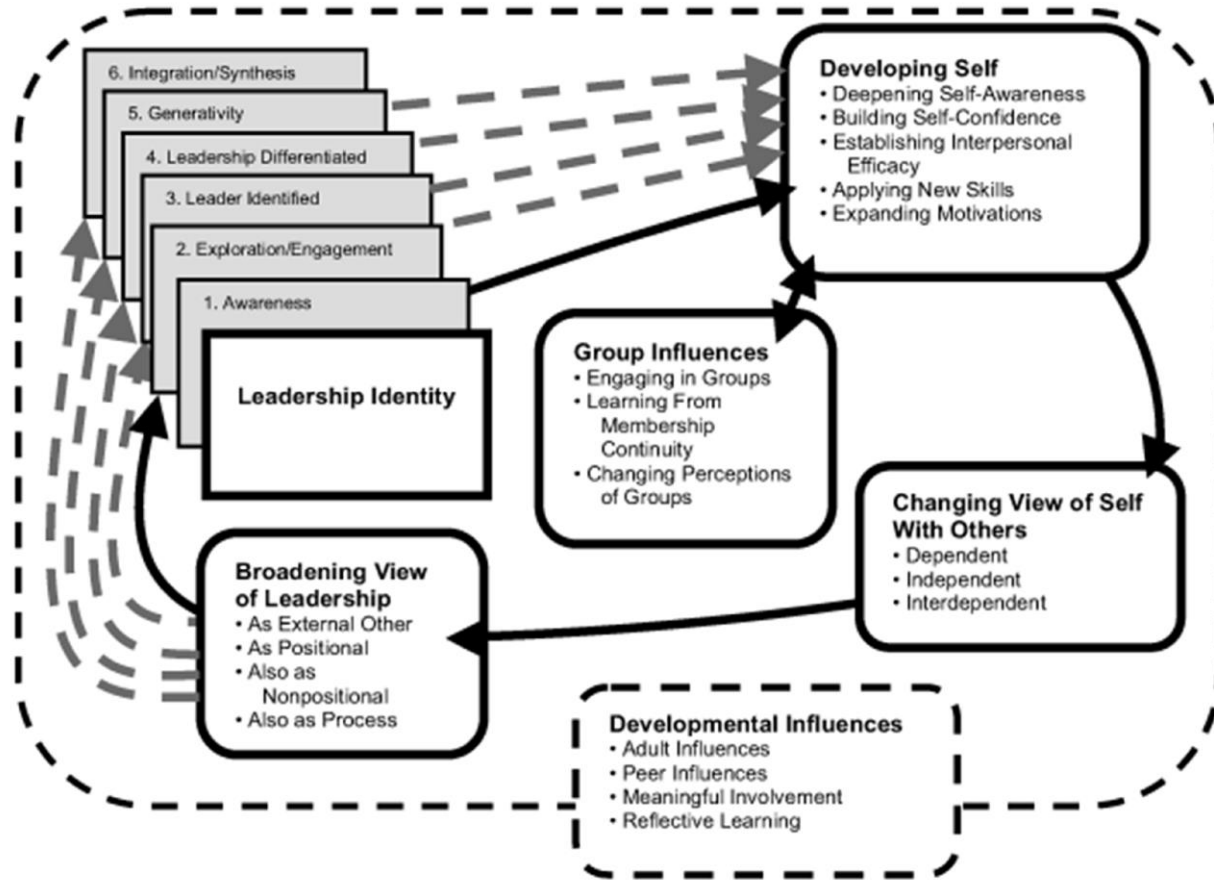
6. Integration/Synthesis
5. Generativity
4. Leadership Differentiated
3. Leader Identified
2. Exploration/Engagement
1. Awareness
Leadership Identity

Developing Self
• Deepening Self-Awareness
• Building Self-Confidence
• Establishing Interpersonal Efficacy
• Applying New Skills
• Expanding Motivations

Group Influences
• Engaging in Groups
• Learning From Membership Continuity
• Changing Perceptions of Groups

Changing View of Self With Others
• Dependent
• Independent
• Interdependent

Broadening View of Leadership
• As External Other
• As Positional
• Also as Nonpositional
• Also as Process

Developmental Influences
• Adult Influences
• Peer Influences
• Meaningful Involvement
• Reflective Learning